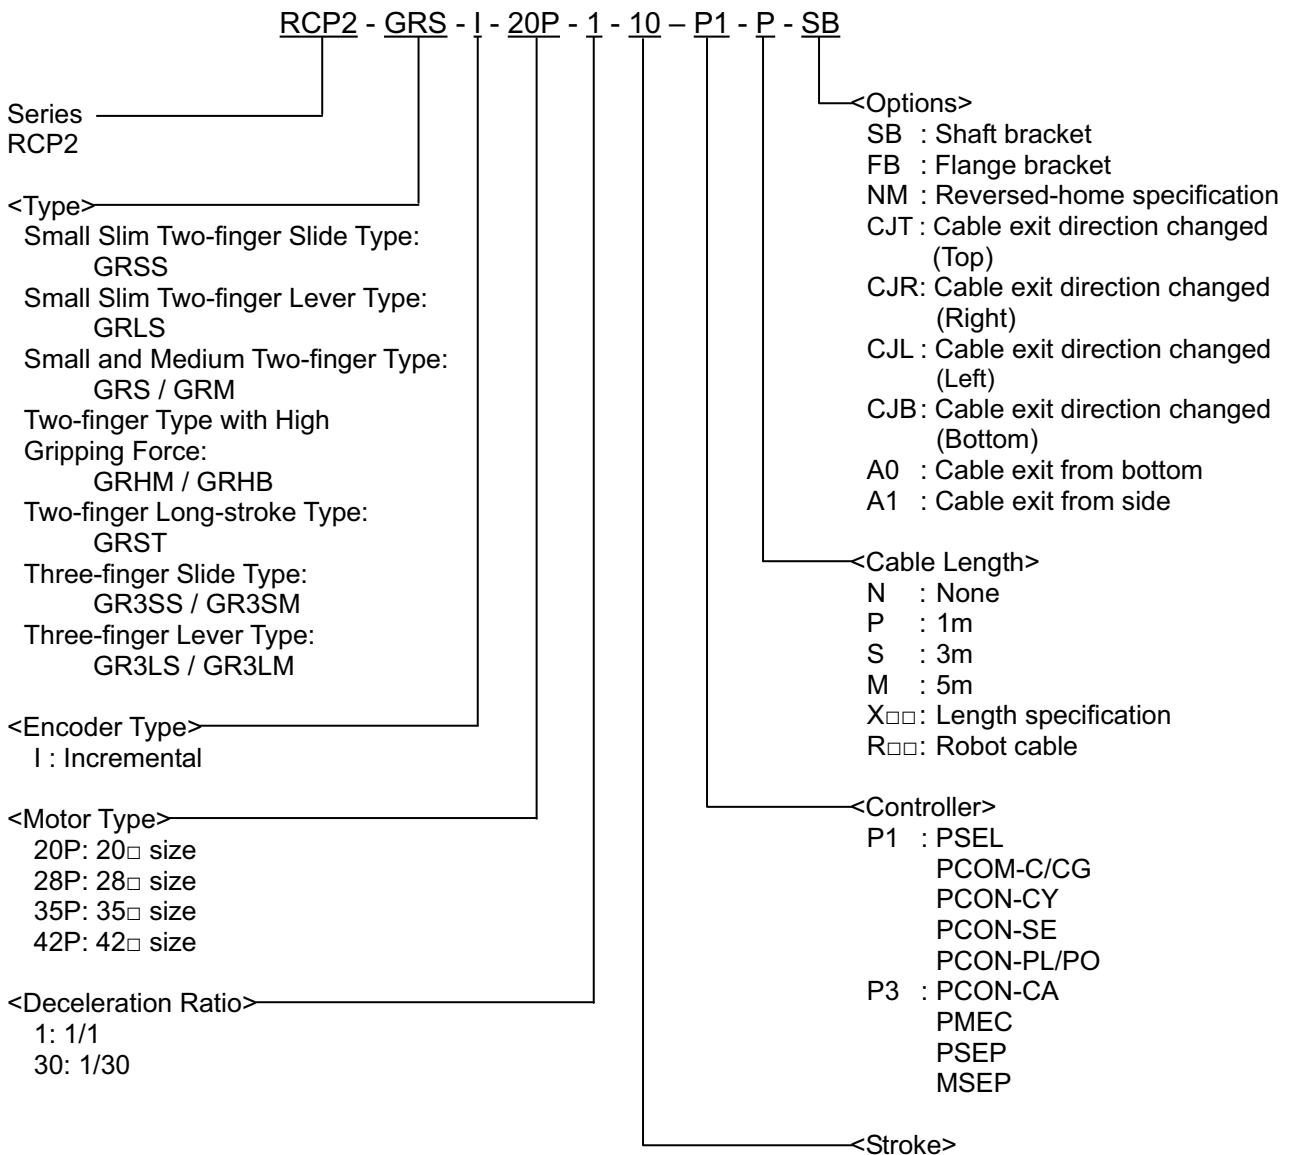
RCP2 - GRS - I - 20P - 1 - 10 – P1 - P - SB

Series
RCP2

<Type>
Small Slim Two-finger Slide Type:
GRSS
Small Slim Two-finger Lever Type:
GRLS
Small and Medium Two-finger Type:
GRS / GRM
Two-finger Type with High Gripping Force:
GRHM / GRHB
Two-finger Long-stroke Type:
GRST
Three-finger Slide Type:
GR3SS / GR3SM
Three-finger Lever Type:
GR3LS / GR3LM

<Encoder Type>
I : Incremental

<Motor Type>
20P: 20□ size
28P: 28□ size
35P: 35□ size
42P: 42□ size

<Deceleration Ratio>
1: 1/1
30: 1/30

<Options>
SB : Shaft bracket
FB : Flange bracket
NM : Reversed-home specification
CJT : Cable exit direction changed (Top)
CJR: Cable exit direction changed (Right)
CJL : Cable exit direction changed (Left)
CJB: Cable exit direction changed (Bottom)
A0 : Cable exit from bottom
A1 : Cable exit from side

<Cable Length>
N : None
P : 1m
S : 3m
M : 5m
X□□: Length specification
R□□: Robot cable

<Controller>
P1 : PSEL
PCOM-C/CG
PCON-CY
PCON-SE
PCON-PL/PO
P3 : PCON-CA
PMEC
PSEP
MSEP

<Stroke>